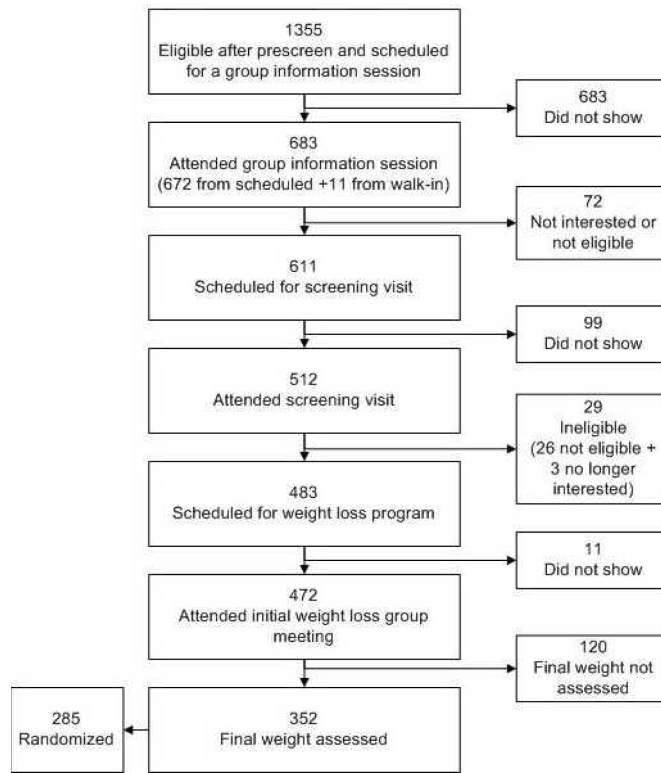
1355
Eligible after prescreen and scheduled for a group information session

683
Did not show

683
Attended group information session (672 from scheduled +11 from walk-in)

72
Not interested or not eligible

611
Scheduled for screening visit

99
Did not show

512
Attended screening visit

29
Ineligible (26 not eligible + 3 no longer interested)

483
Scheduled for weight loss program

11
Did not show

472
Attended initial weight loss group meeting

120
Final weight not assessed

285
Randomized

352
Final weight assessed